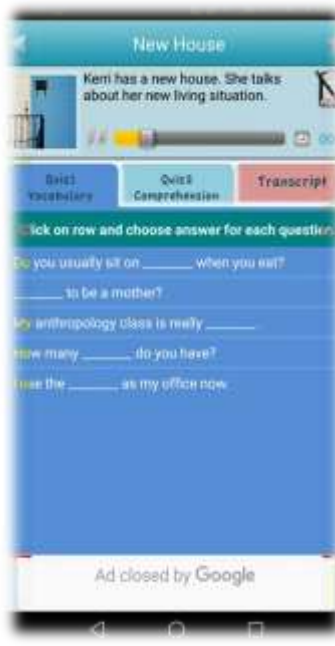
New House

Kerri has a new house. She talks about her new living situation.

Quiz1 Vocabulary

Quiz1 Comprehension

Transcript

Click on row and choose answer for each question

Do you usually sit on _______ when you eat?

_______ to be a mother?

My anthropology class is really _______.

How many _______ do you have?

I use the _______ as my office now.

Ad closed by Google